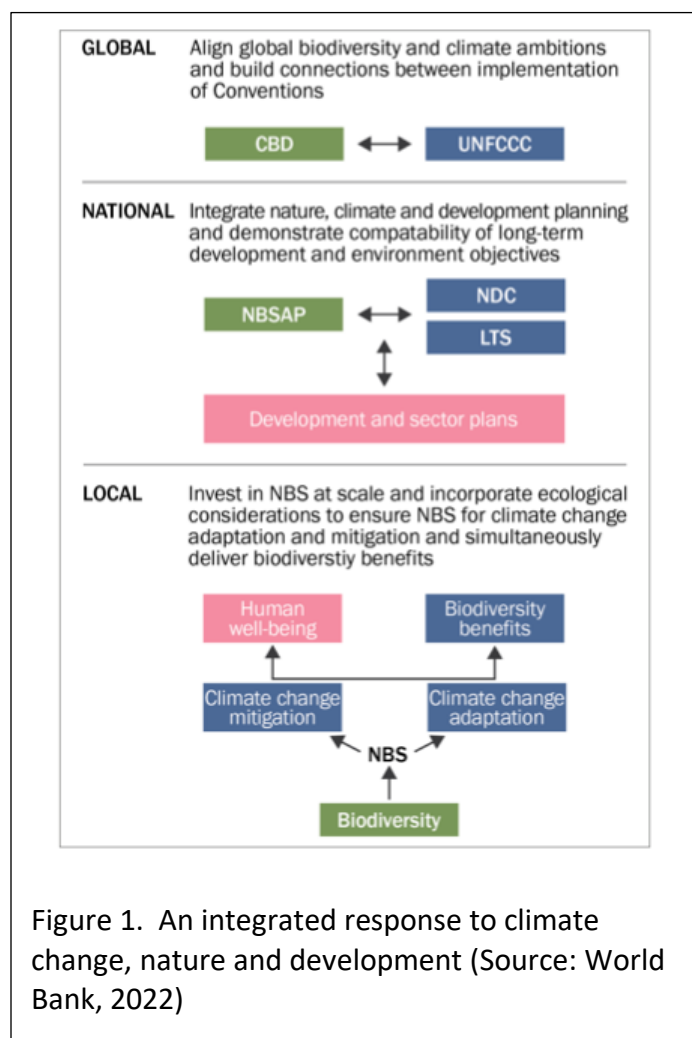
GLOBAL Align global biodiversity and climate ambitions and build connections between implementation of Conventions

CBD

UNFCCC

NATIONAL Integrate nature, climate and development planning and demonstrate compatability of long-term development and environment objectives

NBSAP

NDC

LTS

Development and sector plans

LOCAL Invest in NBS at scale and incorporate ecological considerations to ensure NBS for climate change adaptation and mitigation and simultaneously deliver biodiverstiy benefits

Human well-being

Biodiversity benefits

Climate change mitigation

Climate change adaptation

NBS

Biodiversity

Figure 1. An integrated response to climate change, nature and development (Source: World Bank, 2022)